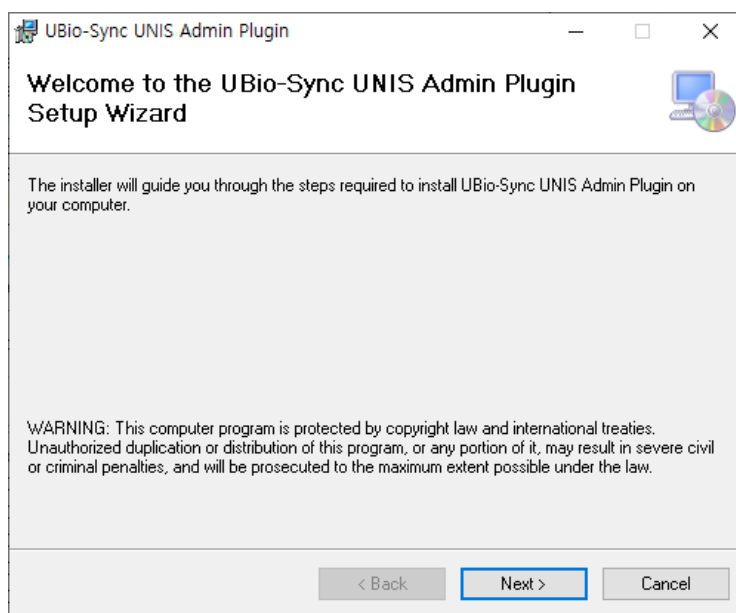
UBio-Sync UNIS Admin Plugin

Welcome to the UBio-Sync UNIS Admin Plugin Setup Wizard

The installer will guide you through the steps required to install UBio-Sync UNIS Admin Plugin on your computer.

WARNING: This computer program is protected by copyright law and international treaties. Unauthorized duplication or distribution of this program, or any portion of it, may result in severe civil or criminal penalties, and will be prosecuted to the maximum extent possible under the law.

< Back
Next >
Cancel